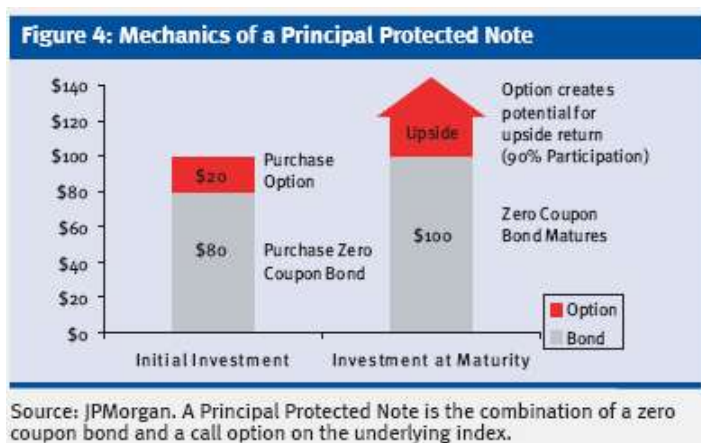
Figure 4: Mechanics of a Principal Protected Note

$140
$120
$100
$80
$60
$40
$20
$0

$20
$80
Purchase Option
Purchase Zero Coupon Bond

Upside
$100
Option creates potential for upside return (90% Participation)
Zero Coupon Bond Matures

Option
Bond

Initial Investment
Investment at Maturity

Source: JPMorgan. A Principal Protected Note is the combination of a zero coupon bond and a call option on the underlying index.